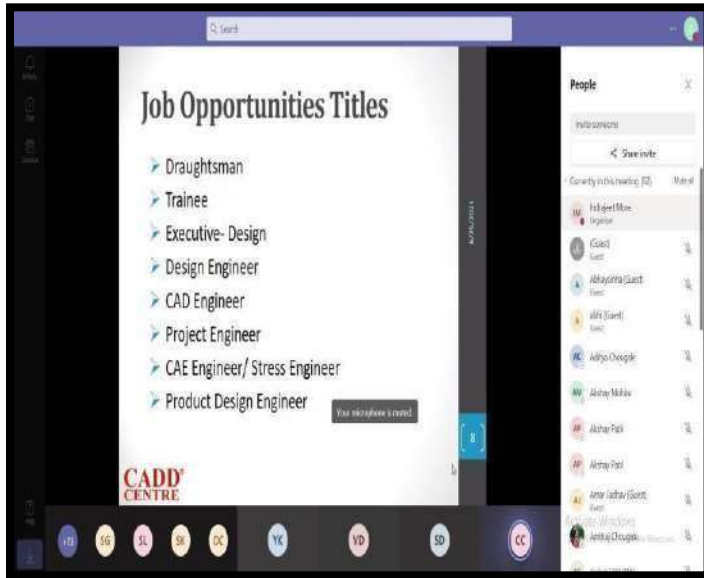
Search

Job Opportunities Titles

➤ Draughtsman
➤ Trainee
➤ Executive- Design
➤ Design Engineer
➤ CAD Engineer
➤ Project Engineer
➤ CAE Engineer/ Stress Engineer
➤ Product Design Engineer

CADD CENTRE

Your microphone is muted.

8

People

Invite someone

Share invite

Currently in this meeting (32) Mute all

Indrajeet More
Organizer

(Guest)
Guest

Abhayasinha (Guest)
Guest

abhi (Guest)
Guest

AC Aditya Chougule

AM Akshay Mohite

AP Akshay Patil

AP Akshay Patil

AJ Amar Jadhav (Guest)
Guest

Ambaj Chougale

Activate Windows

+23 SG SL SK DC YK VD SD CC